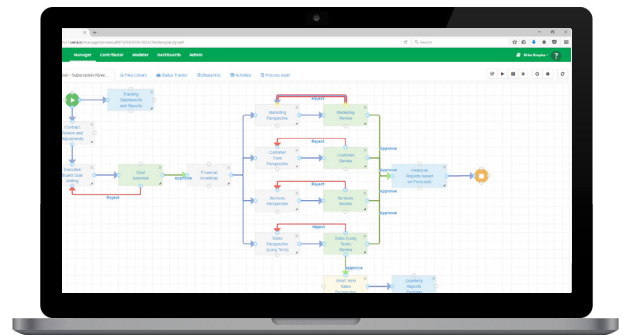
Manager Contributor Modeler Dashboards Admin

Search

Subscription Revi...
Files Library
Status Tracker
Blueprints
Activities
Process Audit

Tracking Dashboards and Reports

Contract Review and Adjustments

Executive Board Goal Setting

Goal Approval

Approve

Reject

Financial Modeling

Marketing Perspective

Marketing Review

Reject

Customer Care Perspective

Customer Review

Reject

Services Perspective

Services Review

Reject

Sales Perspective (Long Term)

Sales Long Term Review

Approve

Approve

Approve

Approve

Historical Reports based on Forecasts

Short term Sales

Quarterly Reports